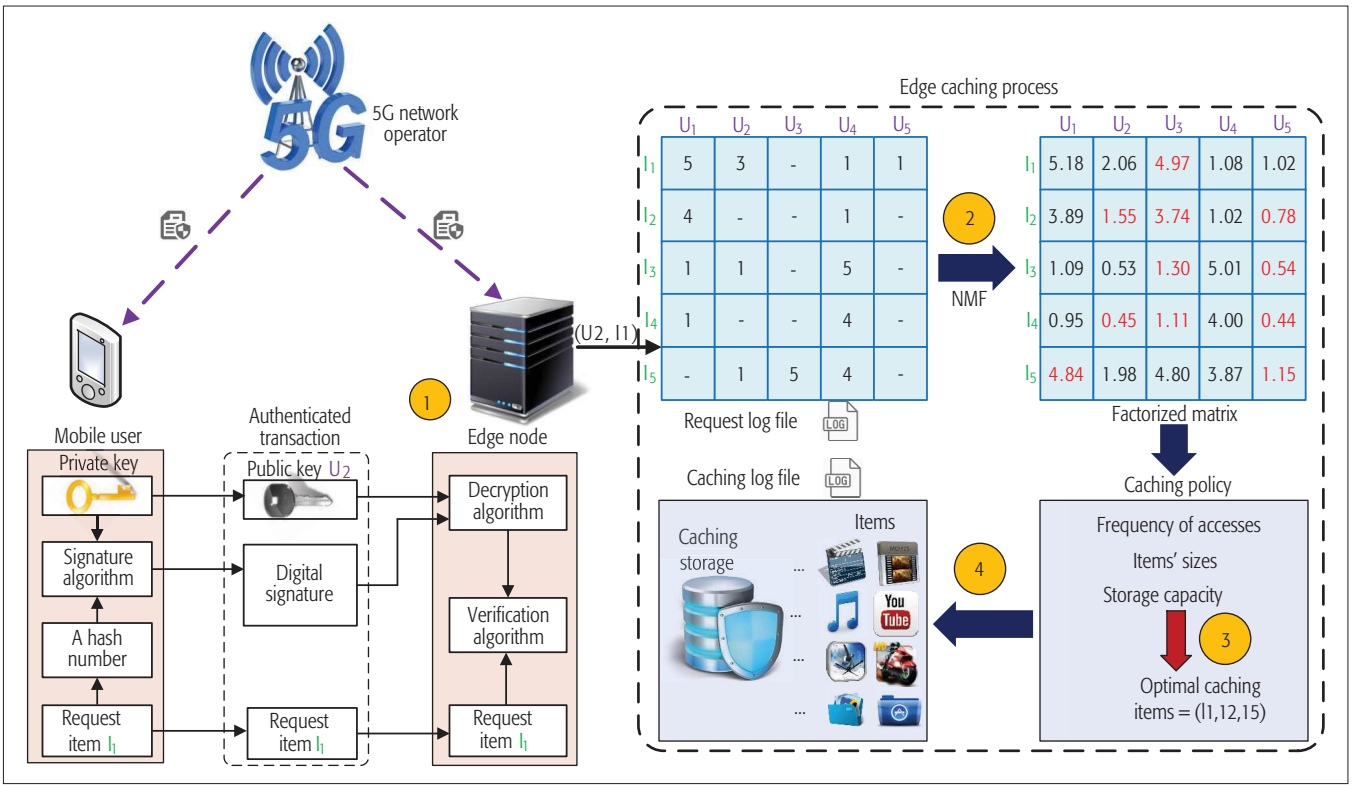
5G network operator

Edge caching process

| | $U_1$ | $U_2$ | $U_3$ | $U_4$ | $U_5$ |
|---|---|---|---|---|---|
| $I_1$ | 5 | 3 | - | 1 | 1 |
| $I_2$ | 4 | - | - | 1 | - |
| $I_3$ | 1 | 1 | - | 5 | - |
| $I_4$ | 1 | - | - | 4 | - |
| $I_5$ | - | 1 | 5 | 4 | - |

2

NMF

| | $U_1$ | $U_2$ | $U_3$ | $U_4$ | $U_5$ |
|---|---|---|---|---|---|
| $I_1$ | 5.18 | 2.06 | 4.97 | 1.08 | 1.02 |
| $I_2$ | 3.89 | 1.55 | 3.74 | 1.02 | 0.78 |
| $I_3$ | 1.09 | 0.53 | 1.30 | 5.01 | 0.54 |
| $I_4$ | 0.95 | 0.45 | 1.11 | 4.00 | 0.44 |
| $I_5$ | 4.84 | 1.98 | 4.80 | 3.87 | 1.15 |

(U2, I1)

Request log file

LOG

Factorized matrix

1

Mobile user

Authenticated transaction

Edge node

Private key

Public key $U_2$

Decryption algorithm

Signature algorithm

Digital signature

Verification algorithm

A hash number

Request item $I_1$

Request item $I_1$

Request item $I_1$

Caching log file

LOG

Caching policy

Caching storage

Items

...

...

...

...

You Tube

Frequency of accesses

Items' sizes

Storage capacity

4

3

Optimal caching items = (I1,12,15)